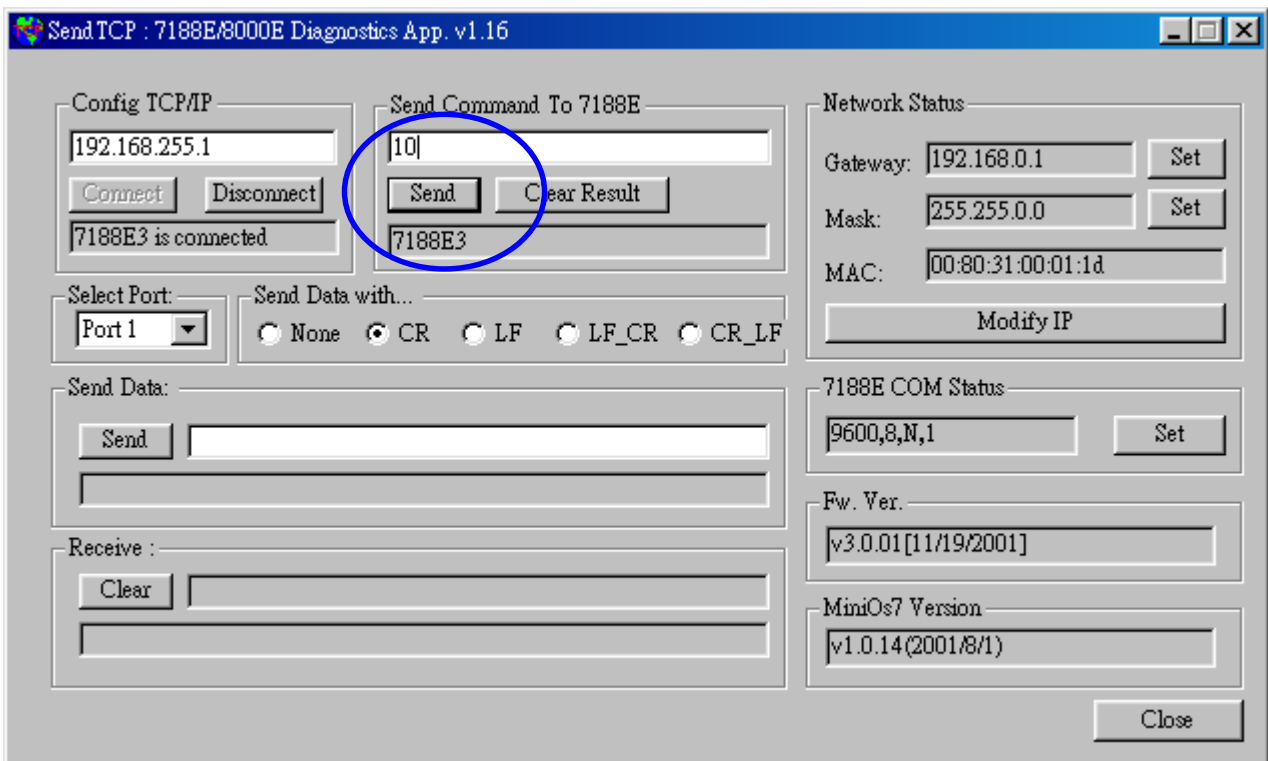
Send TCP : 7188E/8000E Diagnostics App. v1.16

Config TCP/IP
192.168.255.1
Connect
Disconnect
7188E3 is connected

Send Command To 7188E
10
Send
Clear Result
7188E3

Network Status
Gateway: 192.168.0.1
Set
Mask: 255.255.0.0
Set
MAC: 00:80:31:00:01:1d
Modify IP

Select Port:
Port 1

Send Data with...
None
CR
LF
LF_CR
CR_LF

Send Data:
Send

Receive :
Clear

7188E COM Status
9600,8,N,1
Set

Fw. Ver.
v3.0.01[11/19/2001]

MiniOs7 Version
v1.0.14(2001/8/1)

Close